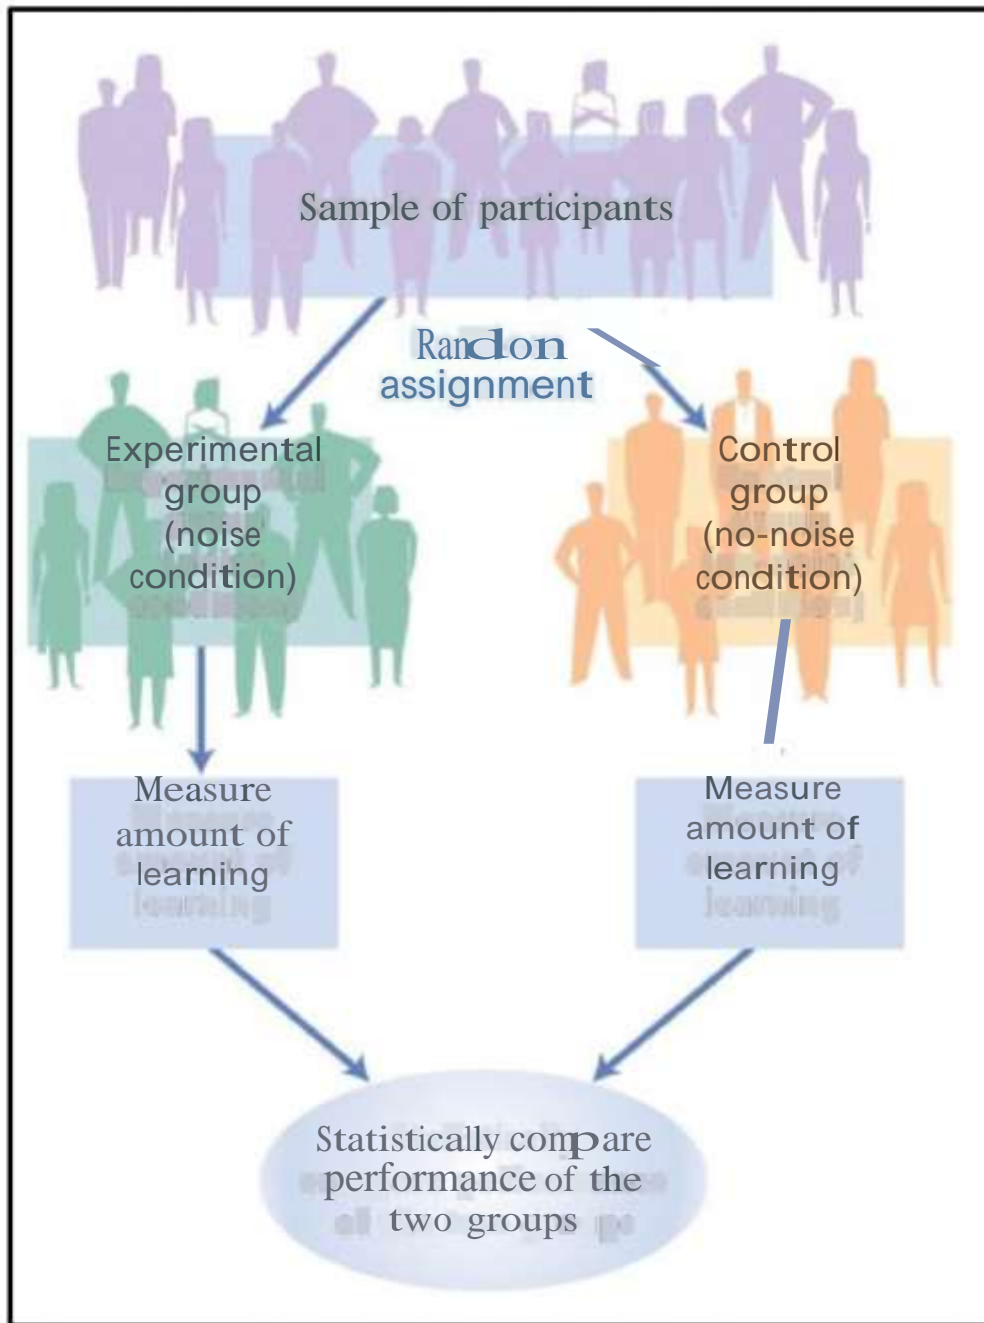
Sample of participants

Random assignment

Experimental group (noise condition)

Control group (no-noise condition)

Measure amount of learning

Measure amount of learning

Statistically compare performance of the two groups